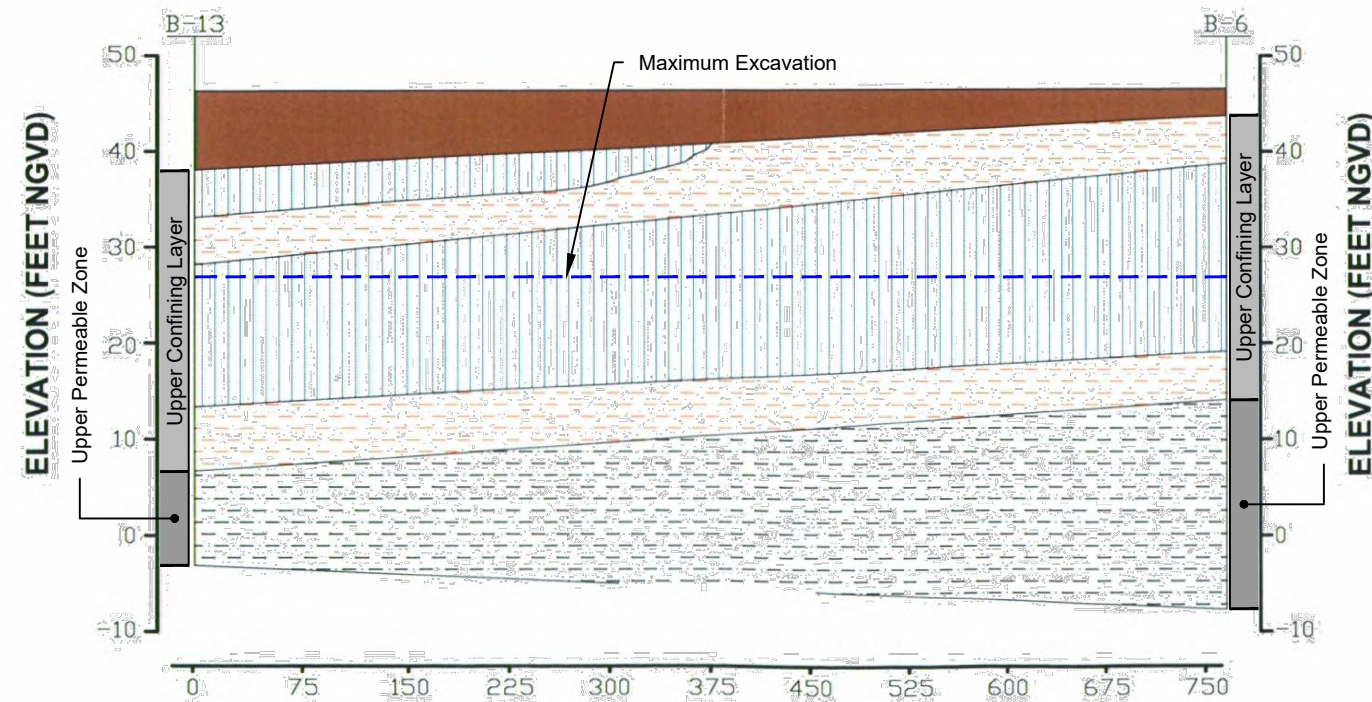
B-13

B-6

Maximum Excavation

50
40
30
20
10
0
-10

ELEVATION (FEET NGVD)

Upper Permeable Zone

Upper Confining Layer

50
40
30
20
10
0
-10

ELEVATION (FEET NGVD)

Upper Confining Layer

Upper Permeable Zone

0 75 150 225 300 375 450 525 600 675 750